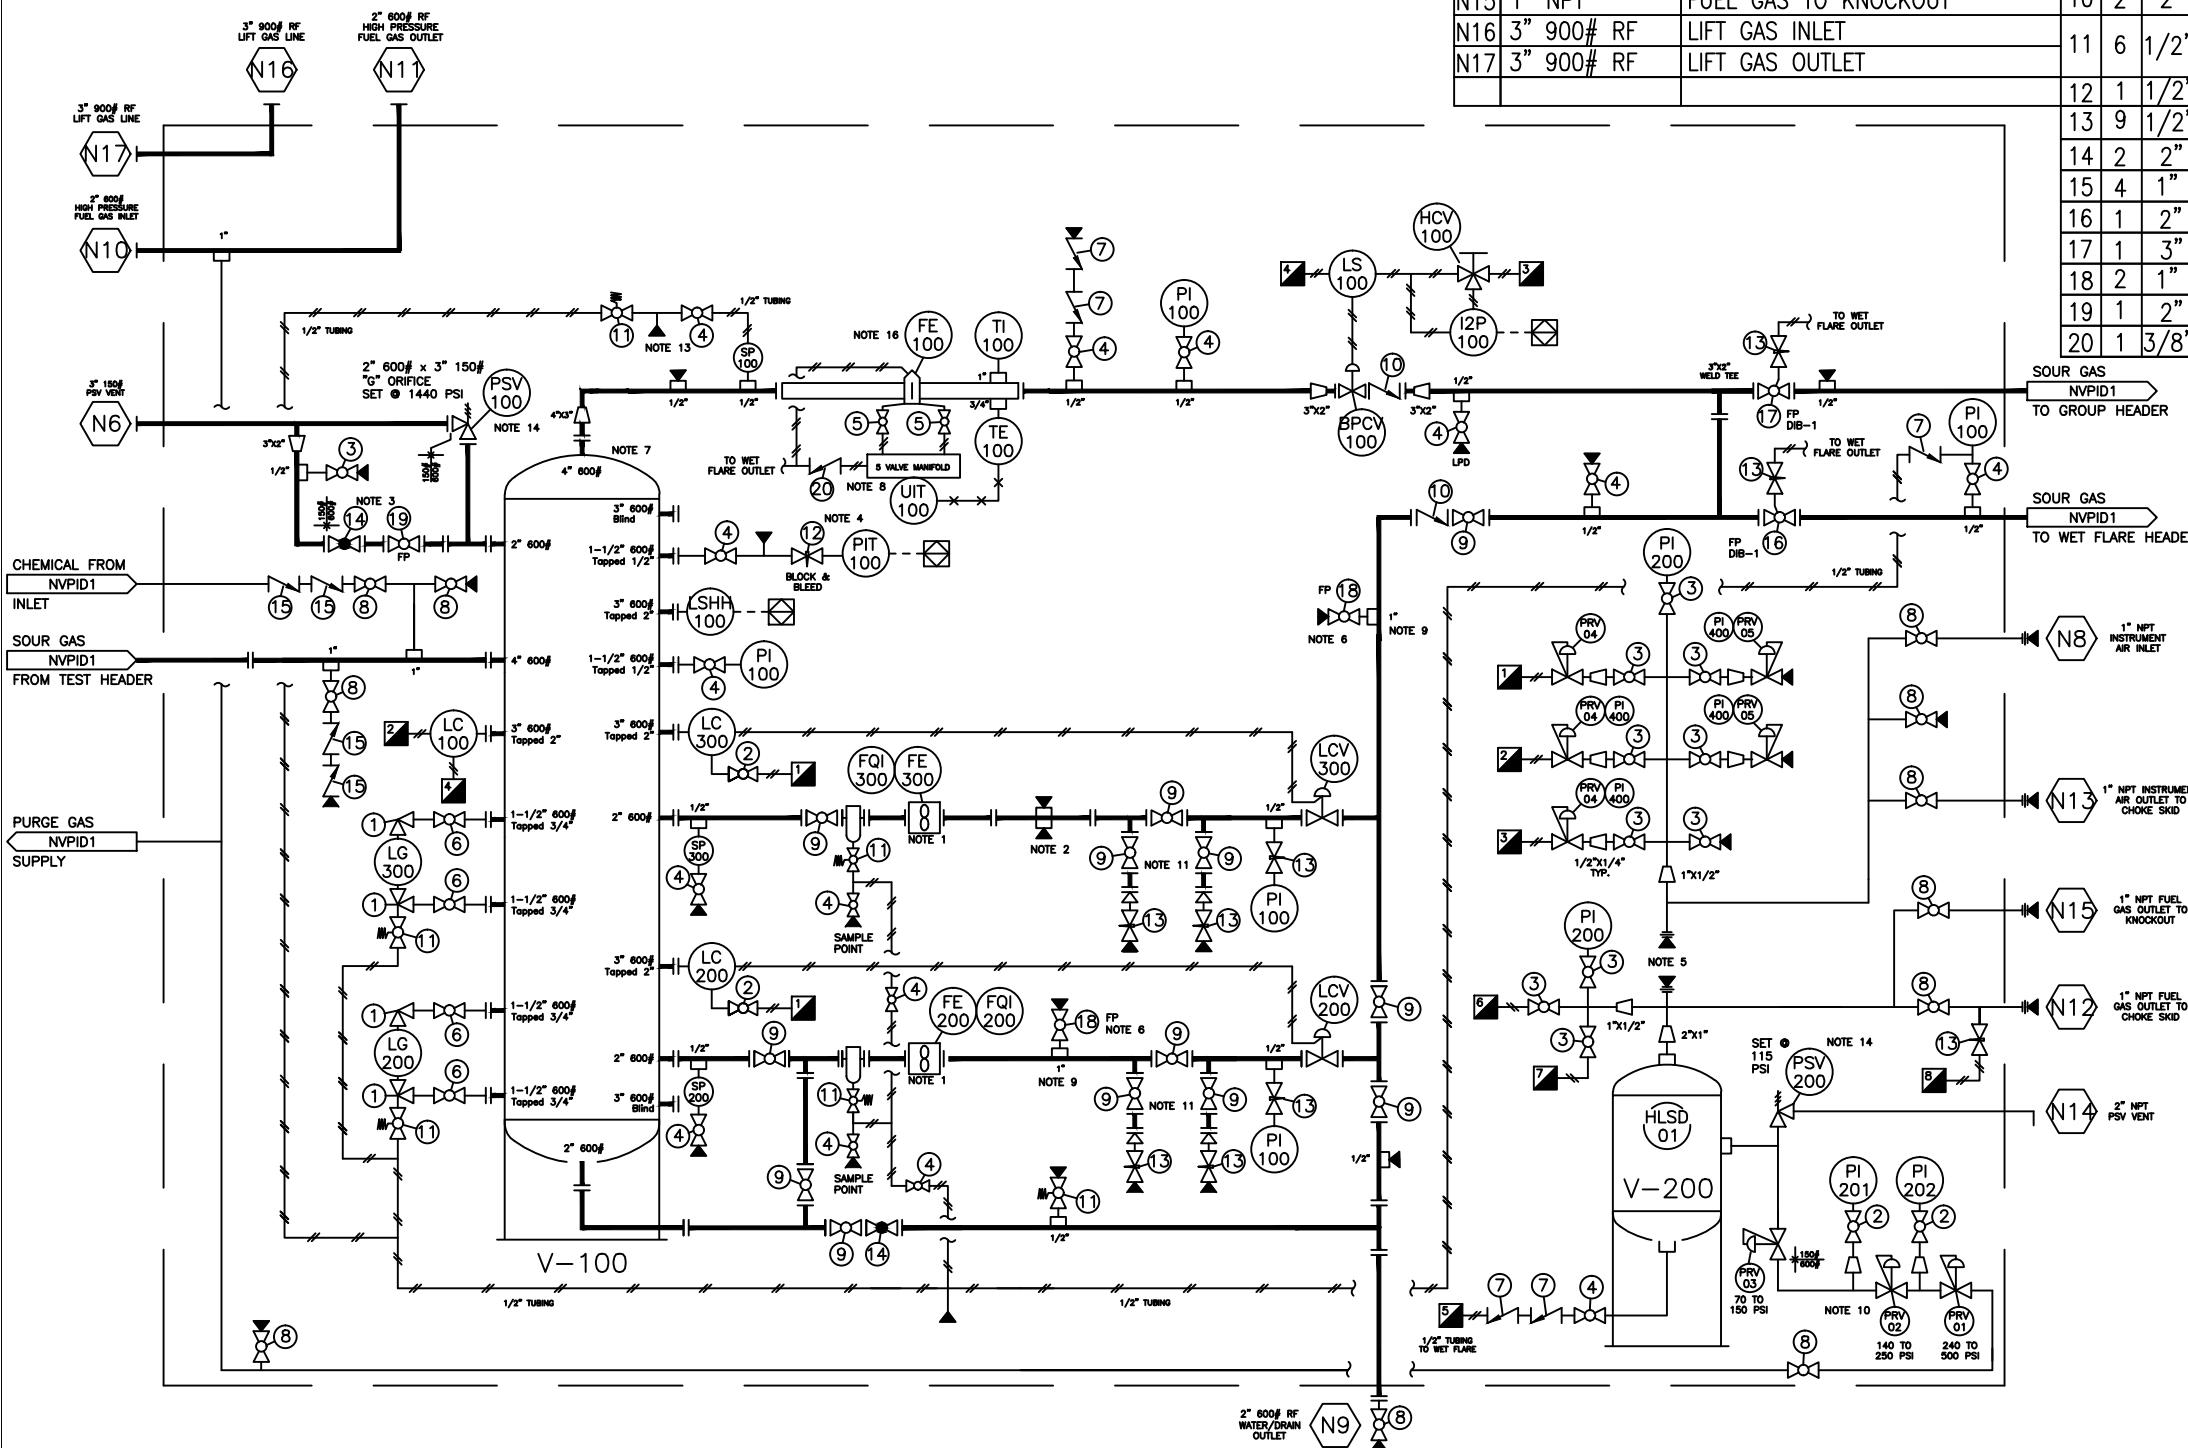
| N15 | 1" NPT | FUEL GAS TO KNOCKOUT |
|---|---|---|
| N16 | 3" 900# RF | LIFT GAS INLET |
| N17 | 3" 900# RF | LIFT GAS OUTLET |
| | | |

| 10 | 2 | 2" |
|---|---|---|
| 11 | 6 | 1/2" |
| 12 | 1 | 1/2" |
| 13 | 9 | 1/2" |
| 14 | 2 | 2" |
| 15 | 4 | 1" |
| 16 | 1 | 2" |
| 17 | 1 | 3" |
| 18 | 2 | 1" |
| 19 | 1 | 2" |
| 20 | 1 | 3/8" |

3" 900# RF LIFT GAS LINE N16
2" 600# RF HIGH PRESSURE FUEL GAS OUTLET N11
3" 900# RF LIFT GAS LINE N17
2" 600# HIGH PRESSURE FUEL GAS INLET N10
1"
3" 150# PSV VENT N6
1/2" TUBING
2" 600# x 3" 150# "G" ORIFICE SET @ 1440 PSI
PSV 100
NOTE 14
3"x2" 1/2" 3
NOTE 3 150# 600#
14 19 FP
2" 600#
11 NOTE 13 4 1/2" TUBING SP 100
4"x3" NOTE 7 4" 600#
1/2" 1/2"
NOTE 16 FE 100 TI 100 1" 3/4"
5 5 TE 100
TO WET FLARE OUTLET 20 NOTE 8 5 VALVE MANIFOLD UIT 100
7 7 4 1/2"
PI 100 4 1/2"
LS 100 HCV 100 4 3
I2P 100
10 BPCV 100 3"x2" 3"x2" 1/2" 4 LPD
13 TO WET FLARE OUTLET 3"x2" WELD TEE 17 FP DIB-1 1/2"
SOUR GAS NVPID1 TO GROUP HEADER
13 TO WET FLARE OUTLET 7 PI 100 4
10 9 4 1/2" FP DIB-1 16 1/2"
SOUR GAS NVPID1 TO WET FLARE HEADER
3" 600# Blind
NOTE 4
1-1/2" 600# Tapped 1/2" 4 12 PIT 100 BLOCK & BLEED
CHEMICAL FROM NVPID1 INLET
15 15 8 8
3" 600# Tapped 2" LSHH 100
SOUR GAS NVPID1 FROM TEST HEADER
1" 1" 4" 600#
1-1/2" 600# Tapped 1/2" PI 100 4
8 15 15
LC 100 2 4
3" 600# Tapped 2"
3" 600# Tapped 2" LC 300 2 1
FQI 300 FE 300
LCV 300
PURGE GAS NVPID1 SUPPLY
1 6 1-1/2" 600# Tapped 3/4"
LG 300
2" 600# 1/2" 9 11 NOTE 1 NOTE 2 9 1/2"
SP 300 4 4 SAMPLE POINT
9 NOTE 11 9 13 13 13 PI 100
1 6 1-1/2" 600# Tapped 3/4"
11
FP 18 NOTE 6 1" NOTE 9
PI 200 3
PRV 04 PI 400 PRV 05
1 3 3
2 3 3
3 3 3
PRV 04 PI 400 PI 400 PRV 05
PRV 04 PI 400
1/2"X1/4" TYP. 1"X1/2"
NOTE 5
8 N8 1" NPT INSTRUMENT AIR INLET
8
8 N13 1" NPT INSTRUMENT AIR OUTLET TO CHOKE SKID
8 N15 1" NPT FUEL GAS OUTLET TO KNOCKOUT
8 N12 1" NPT FUEL GAS OUTLET TO CHOKE SKID
13 8
N14 2" NPT PSV VENT
3" 600# Tapped 2" LC 200 2 1
4 FE 200 FQI 200
LCV 200 9
1 6 1-1/2" 600# Tapped 3/4"
LG 200
2" 600# 1/2" 9 NOTE 1 18 FP NOTE 6 9 1/2"
1 6 1-1/2" 600# Tapped 3/4"
3" 600# Blind SP 200 4
11 1" NOTE 9
9 NOTE 11 9 13 PI 100 13 13
11 4 SAMPLE POINT 4
2" 600#
9 9 9 14
11 1/2"
1/2"
PI 200 3
6 3 1"X1/2" 2"X1"
3 7
SET @ 115 PSI NOTE 14 PSV 200
HLSD 01
V-200
V-100
PI 201 2 PI 202 2
PRV 03 70 TO 150 PSI 150# 600#
NOTE 10 PRV 02 140 TO 250 PSI PRV 01 240 TO 500 PSI
1/2" TUBING 1/2" TUBING
5 7 7 4
1/2" TUBING TO WET FLARE
8
8
2" 600# RF WATER/DRAIN OUTLET N9 8